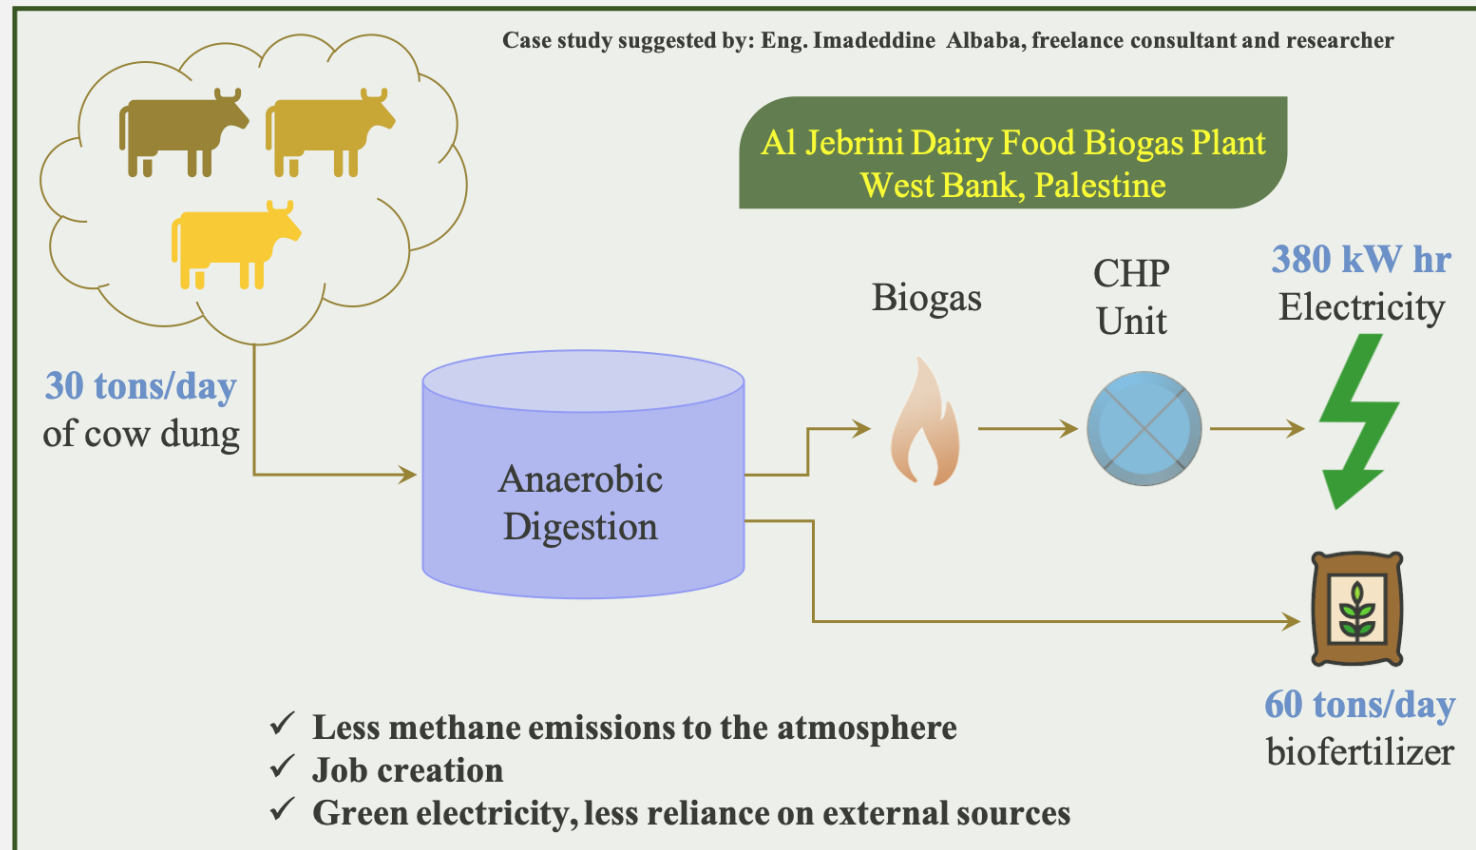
Case study suggested by: Eng. Imadeddine Albaba, freelance consultant and researcher

Al Jebrini Dairy Food Biogas Plant
West Bank, Palestine

30 tons/day
of cow dung

Anaerobic
Digestion

Biogas

CHP
Unit

380 kW hr
Electricity

60 tons/day
biofertilizer

✓ Less methane emissions to the atmosphere
✓ Job creation
✓ Green electricity, less reliance on external sources